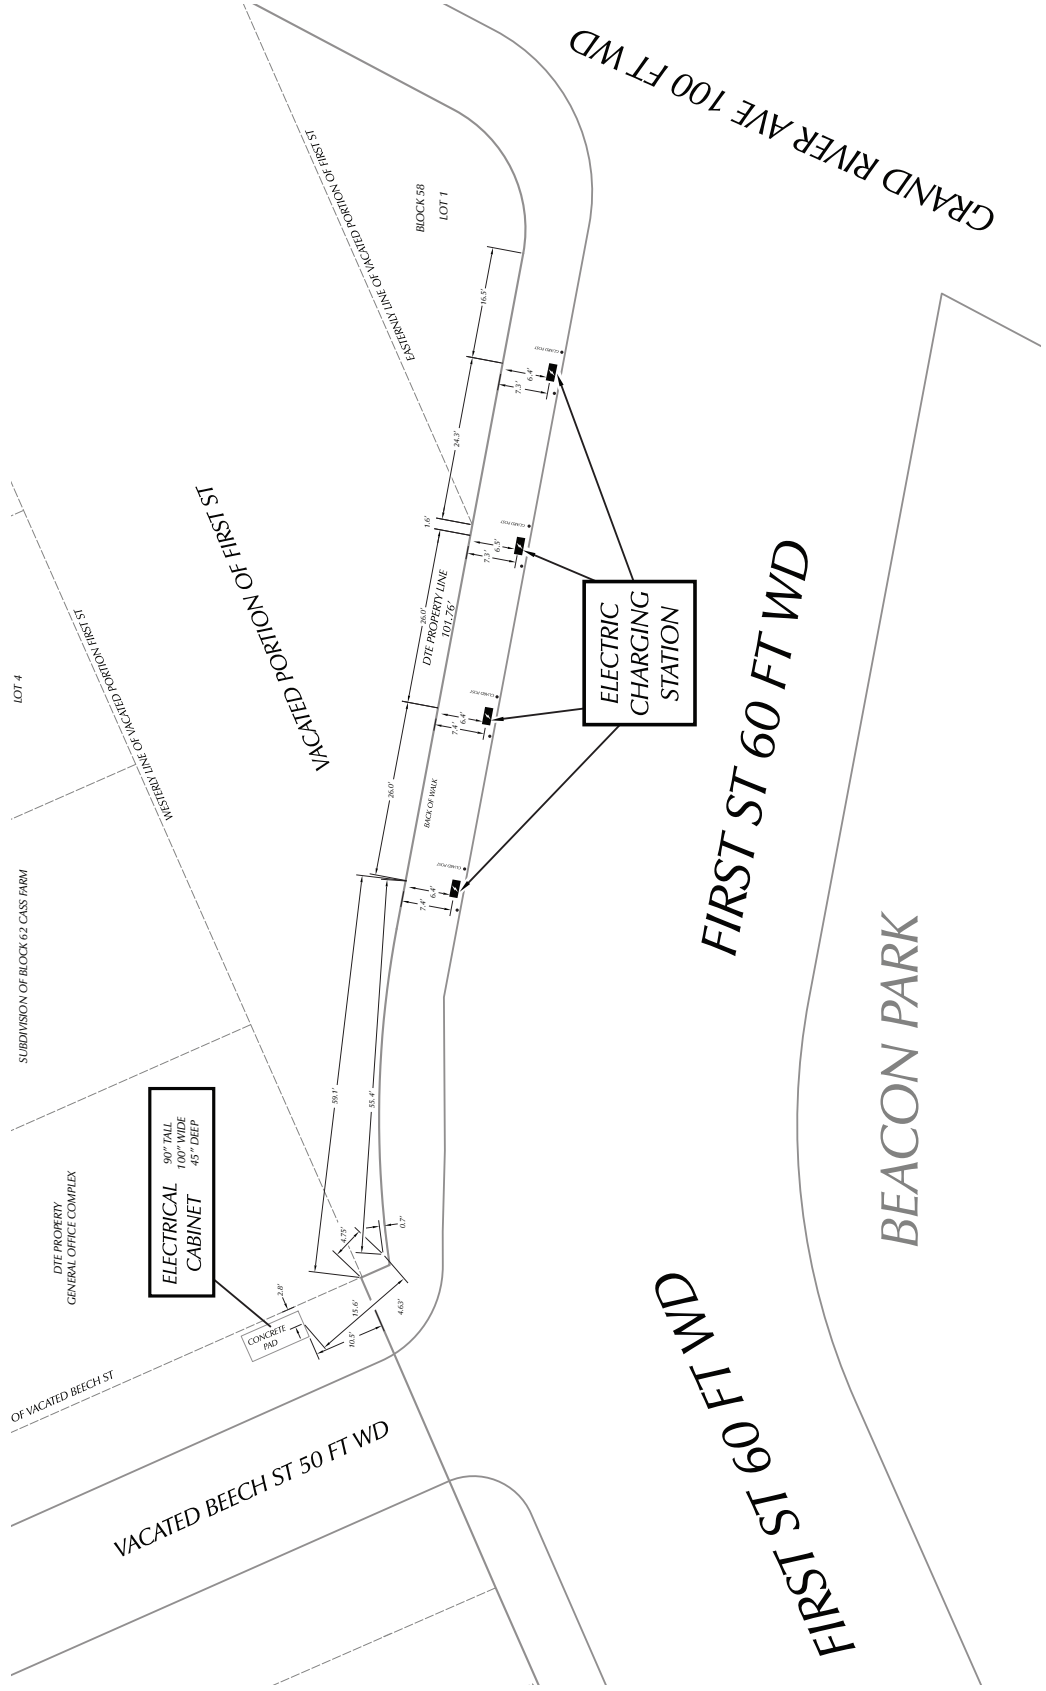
GRAND RIVER AVE 100 FT WD

BLOCK 58
LOT 1

EASTERLY LINE OF VACATED PORTION OF FIRST ST

16.5'

24.3'

7.3'
6.4'

1.6'

7.3'
6.5'

26.0'
DTE PROPERTY LINE
101.76'

7.4'
6.4'

26.0'

BACK OF WALK

7.4'
6.4'

ELECTRIC
CHARGING
STATION

VACATED PORTION OF FIRST ST

LOT 4

WESTERLY LINE OF VACATED PORTION FIRST ST

SUBDIVISION OF BLOCK 62 CASS FARM

FIRST ST 60 FT WD

BEACON PARK

59.1'

55.4'

ELECTRICAL
CABINET

90" TALL
100" WIDE
45" DEEP

DTE PROPERTY
GENERAL OFFICE COMPLEX

4.75'

0.7'

2.8'

CONCRETE
PAD

15.6'

10.5'

4.63'

OF VACATED BEECH ST

VACATED BEECH ST 50 FT WD

FIRST ST 60 FT WD